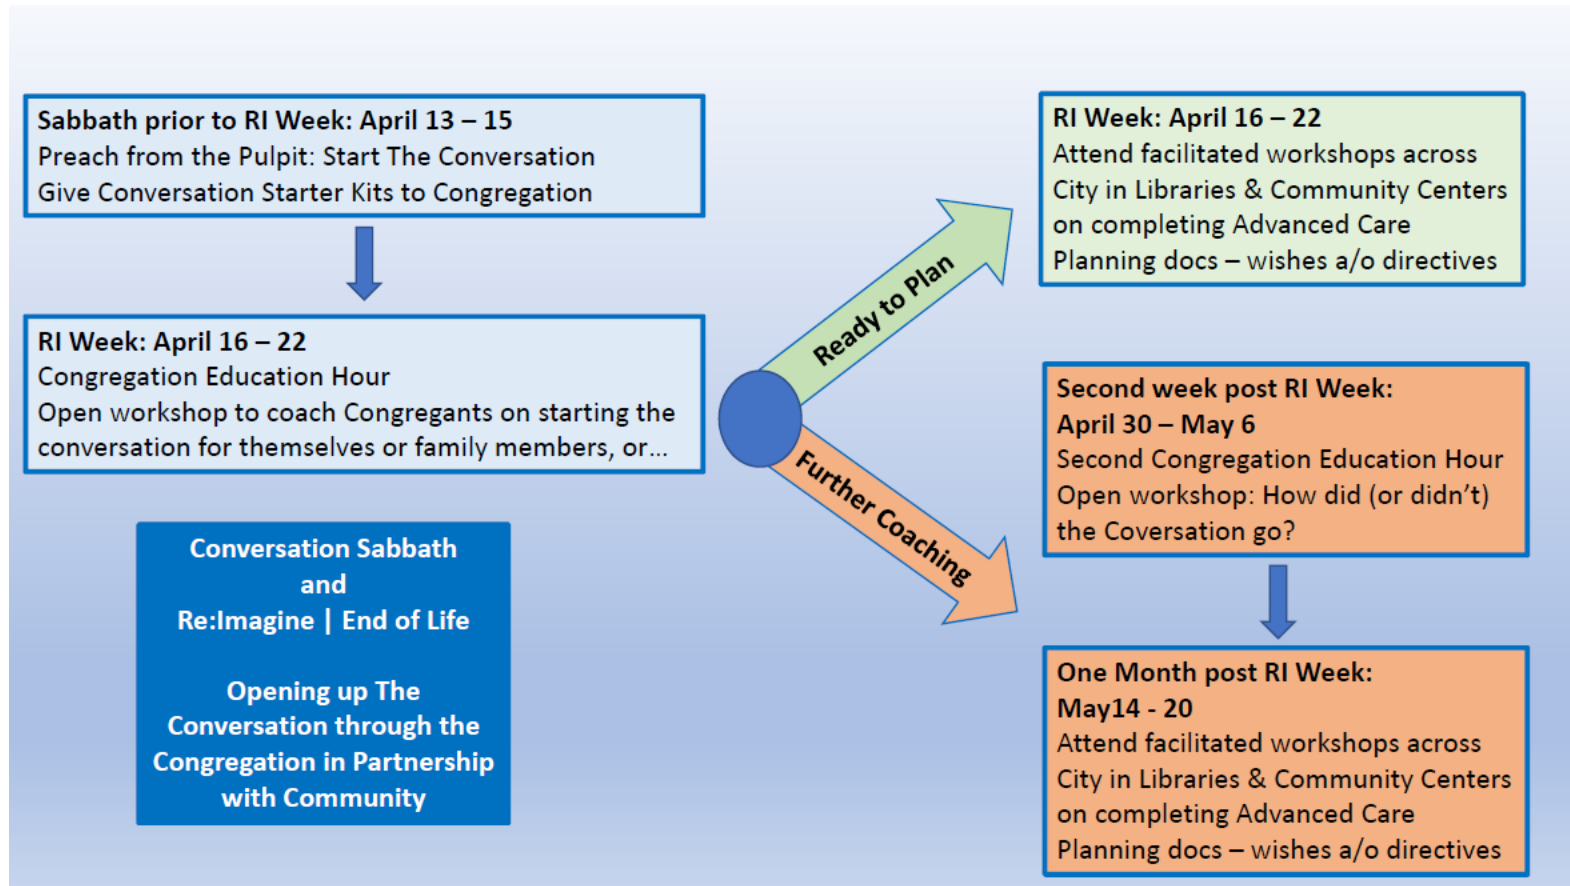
Sabbath prior to RI Week: April 13 – 15
Preach from the Pulpit: Start The Conversation
Give Conversation Starter Kits to Congregation

RI Week: April 16 – 22
Congregation Education Hour
Open workshop to coach Congregants on starting the conversation for themselves or family members, or…

Conversation Sabbath
and
Re:Imagine | End of Life

Opening up The Conversation through the Congregation in Partnership with Community

Ready to Plan

Further Coaching

RI Week: April 16 – 22
Attend facilitated workshops across City in Libraries & Community Centers on completing Advanced Care Planning docs – wishes a/o directives

Second week post RI Week:
April 30 – May 6
Second Congregation Education Hour
Open workshop: How did (or didn't) the Coversation go?

One Month post RI Week:
May14 - 20
Attend facilitated workshops across City in Libraries & Community Centers on completing Advanced Care Planning docs – wishes a/o directives